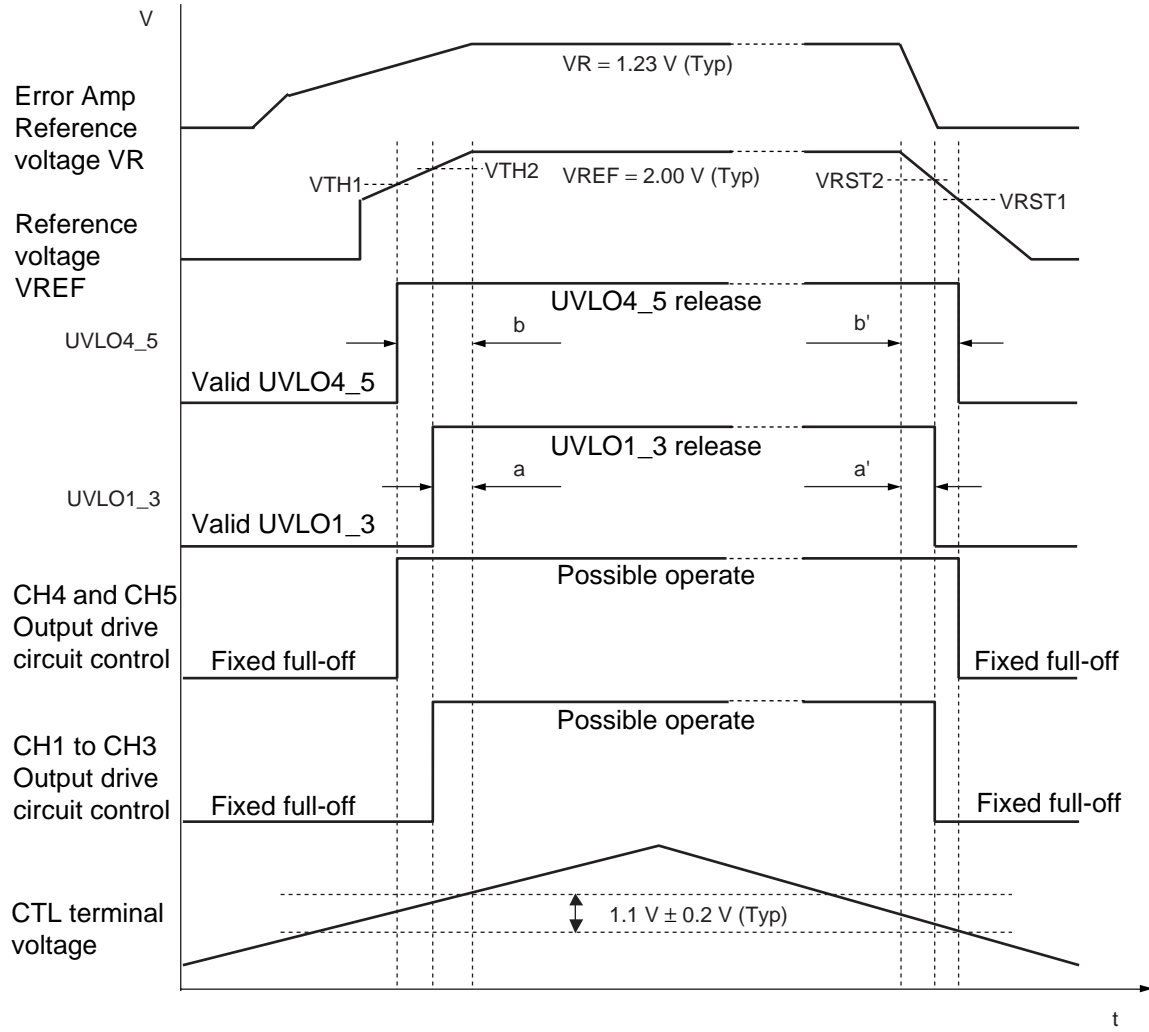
V

Error Amp Reference voltage VR

VR = 1.23 V (Typ)

Reference voltage VREF

VTH1

VTH2

VREF = 2.00 V (Typ)

VRST2

VRST1

UVLO4_5

UVLO4_5 release

b

b'

Valid UVLO4_5

UVLO1_3

UVLO1_3 release

a

a'

Valid UVLO1_3

CH4 and CH5 Output drive circuit control

Possible operate

Fixed full-off

Fixed full-off

CH1 to CH3 Output drive circuit control

Possible operate

Fixed full-off

Fixed full-off

CTL terminal voltage

1.1 V ± 0.2 V (Typ)

t